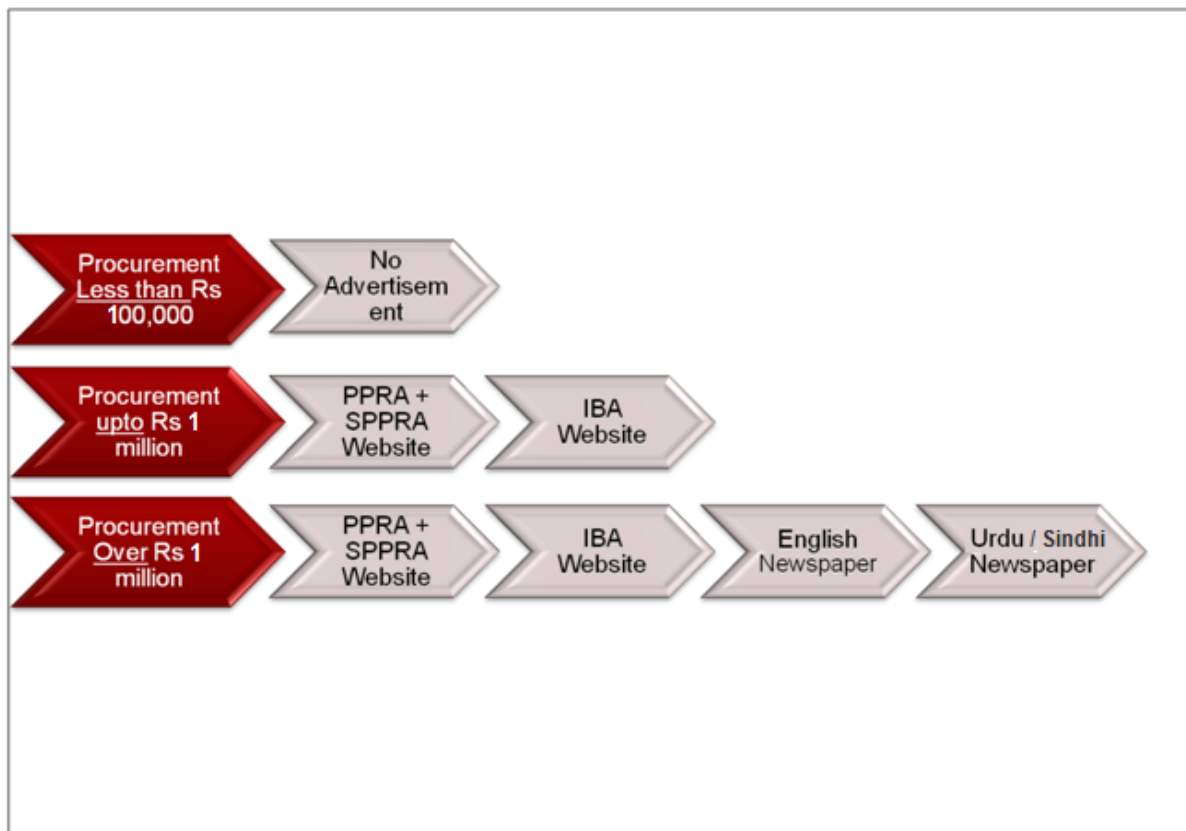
Procurement Less than Rs 100,000

No Advertisement

Procurement upto Rs 1 million

PPRA + SPPRA Website

IBA Website

Procurement Over Rs 1 million

PPRA + SPPRA Website

IBA Website

English Newspaper

Urdu / Sindhi Newspaper